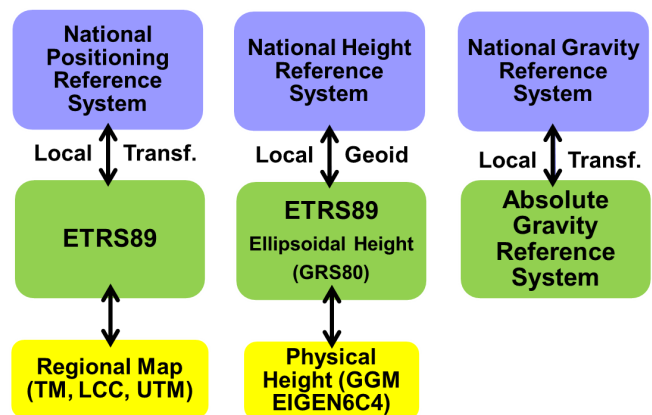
National Positioning Reference System

Local Transf.

ETRS89

Regional Map (TM, LCC, UTM)

National Height Reference System

Local Geoid

ETRS89
Ellipsoidal Height (GRS80)

Physical Height (GGM EIGEN6C4)

National Gravity Reference System

Local Transf.

Absolute Gravity Reference System